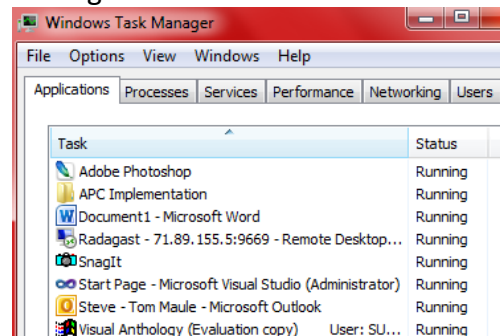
Windows Task Manager

File Options View Windows Help

Applications Processes Services Performance Networking Users

| Task | Status |
|---|---|
| Adobe Photoshop | Running |
| APC Implementation | Running |
| Document1 - Microsoft Word | Running |
| Radagast - 71.89.155.5:9669 - Remote Desktop... | Running |
| SnagIt | Running |
| Start Page - Microsoft Visual Studio (Administrator) | Running |
| Steve - Tom Maule - Microsoft Outlook | Running |
| Visual Anthology (Evaluation copy) User: SU... | Running |